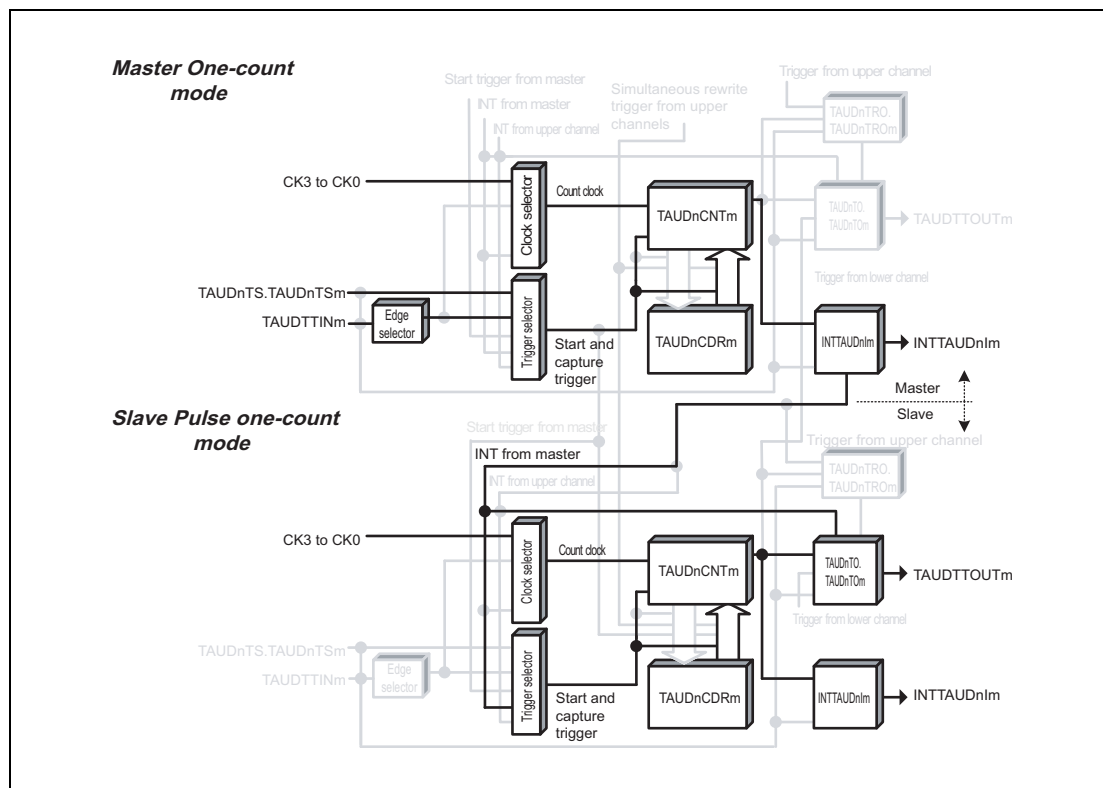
Master One-count mode

Start trigger from master
INT from master
INT from upper channel
Simultaneous rewrite trigger from upper channels
Trigger from upper channel
TAUDnTRO. TAUDnTROm

CK3 to CK0
Clock selector
Count clock
TAUDnCNTm
TAUDnTO. TAUDnTOm
TAUDTTOUTm
Trigger from lower channel

TAUDnTS.TAUDnTSm
TAUDTTINm
Edge selector
Trigger selector
Start and capture trigger
TAUDnCDRm
INTTAUDnIm
INTTAUDnIm

Master
Slave

Slave Pulse one-count mode

Start trigger from master
INT from master
Trigger from upper channel
INT from upper channel
TAUDnTRO. TAUDnTROm

CK3 to CK0
Clock selector
Count clock
TAUDnCNTm
TAUDnTO. TAUDnTOm
TAUDTTOUTm
Trigger from lower channel

TAUDnTS.TAUDnTSm
TAUDTTINm
Edge selector
Trigger selector
Start and capture trigger
TAUDnCDRm
INTTAUDnIm
INTTAUDnIm